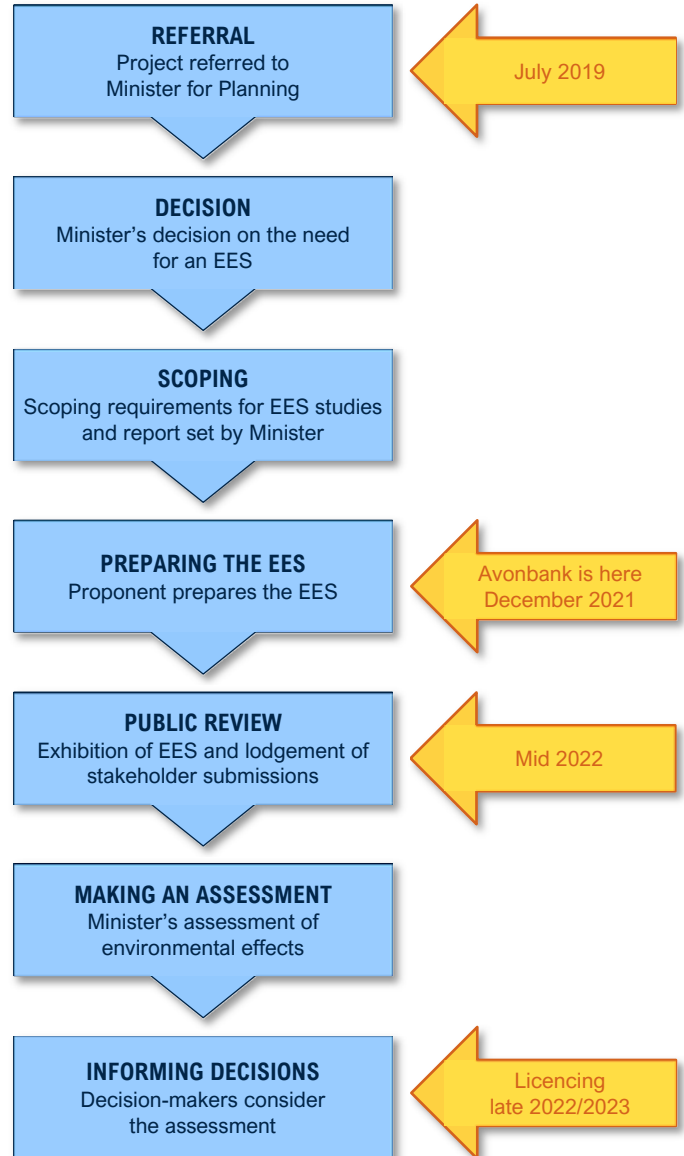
REFERRAL
Project referred to Minister for Planning

July 2019

DECISION
Minister's decision on the need for an EES

SCOPING
Scoping requirements for EES studies and report set by Minister

PREPARING THE EES
Proponent prepares the EES

Avonbank is here
December 2021

PUBLIC REVIEW
Exhibition of EES and lodgement of stakeholder submissions

Mid 2022

MAKING AN ASSESSMENT
Minister's assessment of environmental effects

INFORMING DECISIONS
Decision-makers consider the assessment

Licencing
late 2022/2023